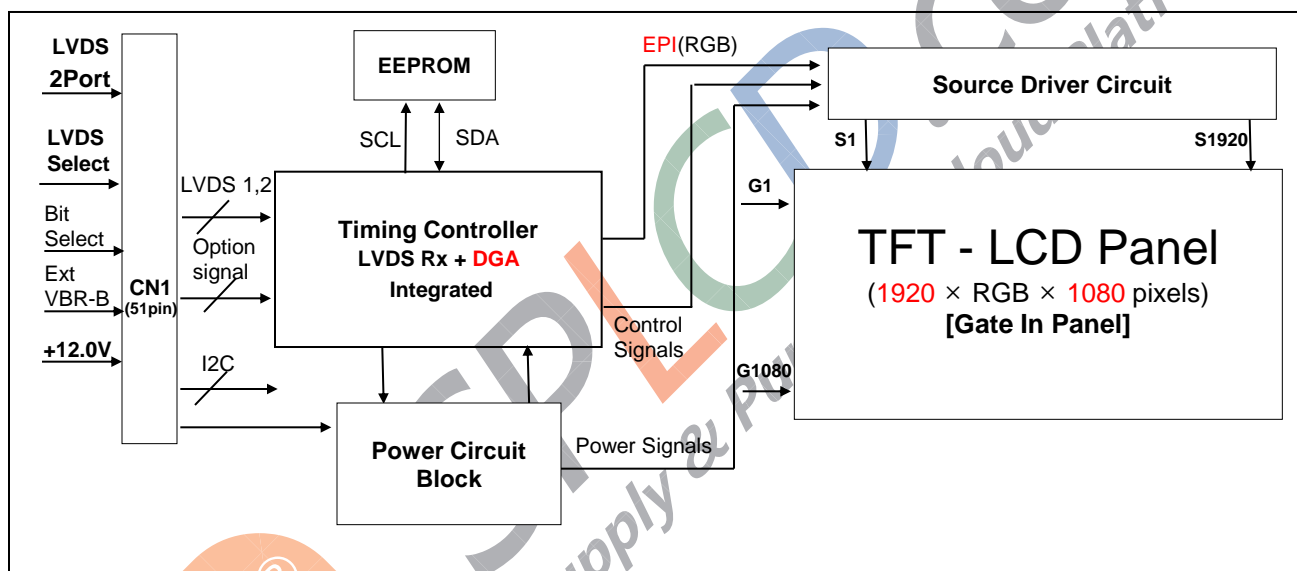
LVDS 2Port

LVDS Select

Bit Select

Ext VBR-B

+12.0V

CN1 (51pin)

LVDS 1,2

Option signal

I2C

EEPROM

SCL

SDA

Timing Controller
LVDS Rx + DGA
Integrated

EPI(RGB)

Control Signals

Power Circuit Block

Power Signals

Source Driver Circuit

S1

S1920

G1

G1080

TFT - LCD Panel
(1920 × RGB × 1080 pixels)
[Gate In Panel]